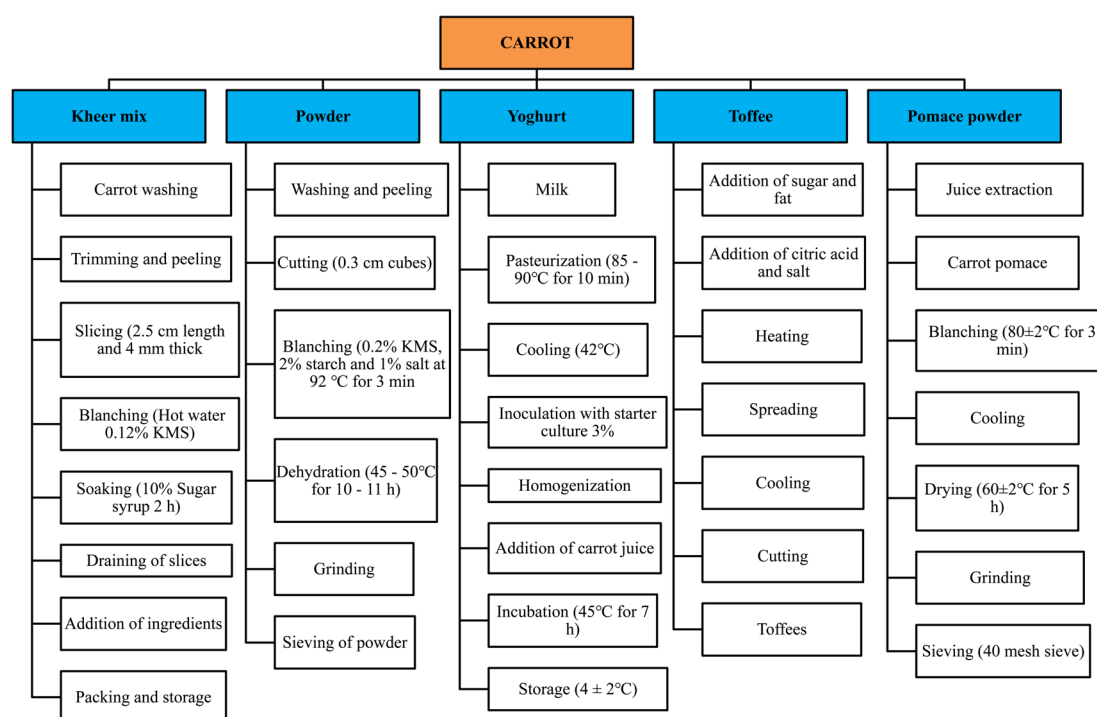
CARROT

Kheer mix

Carrot washing

Trimming and peeling

Slicing (2.5 cm length and 4 mm thick

Blanching (Hot water 0.12% KMS)

Soaking (10% Sugar syrup 2 h)

Draining of slices

Addition of ingredients

Packing and storage

Powder

Washing and peeling

Cutting (0.3 cm cubes)

Blanching (0.2% KMS, 2% starch and 1% salt at 92 °C for 3 min

Dehydration (45 - 50°C for 10 - 11 h)

Grinding

Sieving of powder

Yoghurt

Milk

Pasteurization (85 - 90°C for 10 min)

Cooling (42°C)

Inoculation with starter culture 3%

Homogenization

Addition of carrot juice

Incubation (45°C for 7 h)

Storage (4 ± 2°C)

Toffee

Addition of sugar and fat

Addition of citric acid and salt

Heating

Spreading

Cooling

Cutting

Toffees

Pomace powder

Juice extraction

Carrot pomace

Blanching (80±2°C for 3 min)

Cooling

Drying (60±2°C for 5 h)

Grinding

Sieving (40 mesh sieve)